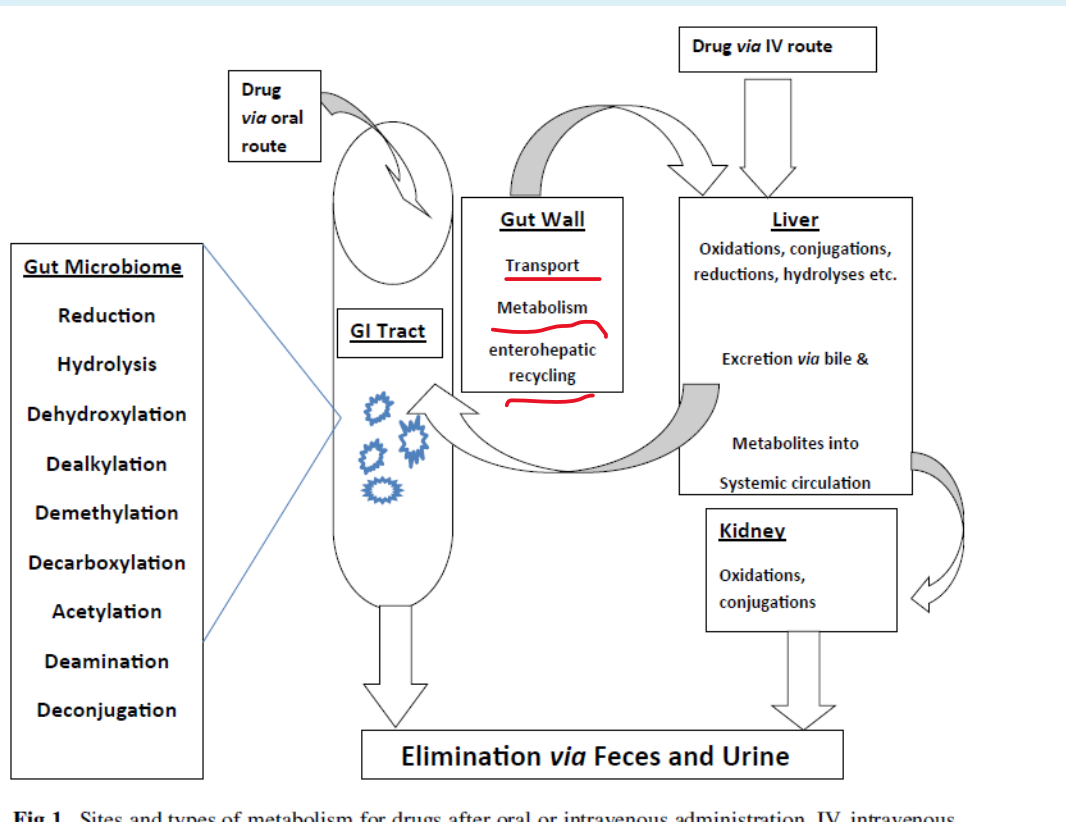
Drug *via* IV route

Drug *via* oral route

Gut Wall

Transport

Metabolism

enterohepatic recycling

Liver

Oxidations, conjugations, reductions, hydrolyses etc.

Excretion *via* bile &

Metabolites into Systemic circulation

Gut Microbiome

Reduction

Hydrolysis

Dehydroxylation

Dealkylation

Demethylation

Decarboxylation

Acetylation

Deamination

Deconjugation

GI Tract

Kidney

Oxidations, conjugations

Elimination *via* Feces and Urine

Fig 1. Sites and types of metabolism for drugs after oral or intravenous administration. IV, intravenous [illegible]